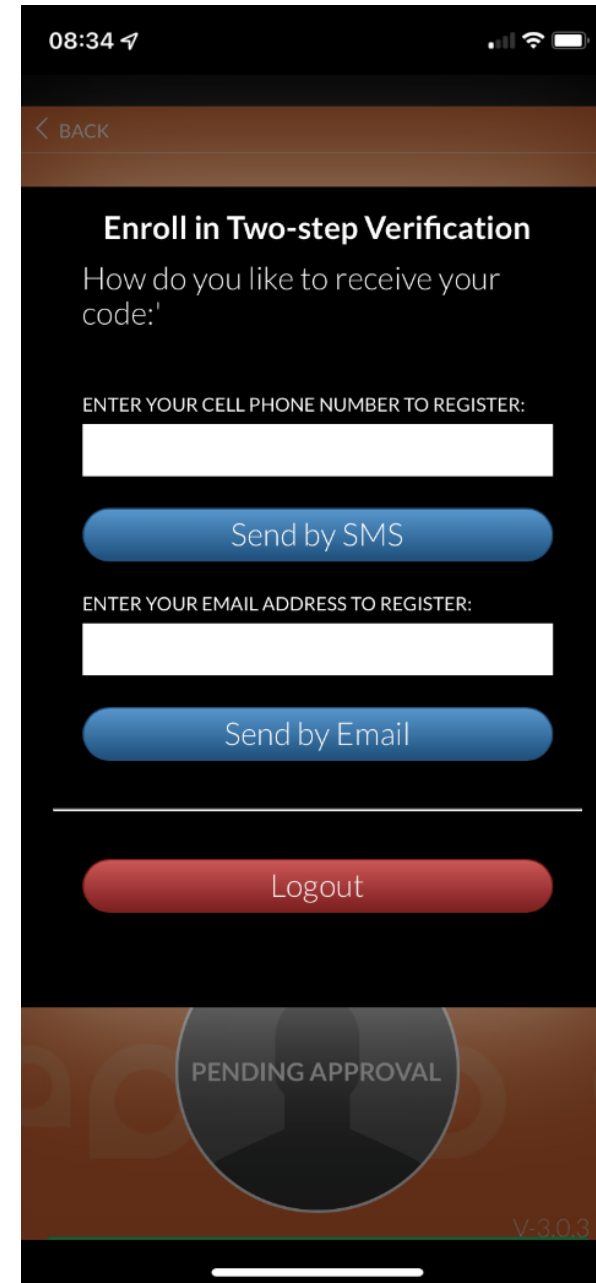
08:34

BACK

Enroll in Two-step Verification

How do you like to receive your code:'

ENTER YOUR CELL PHONE NUMBER TO REGISTER:

Send by SMS

ENTER YOUR EMAIL ADDRESS TO REGISTER:

Send by Email

Logout

PENDING APPROVAL

V-3.0.3